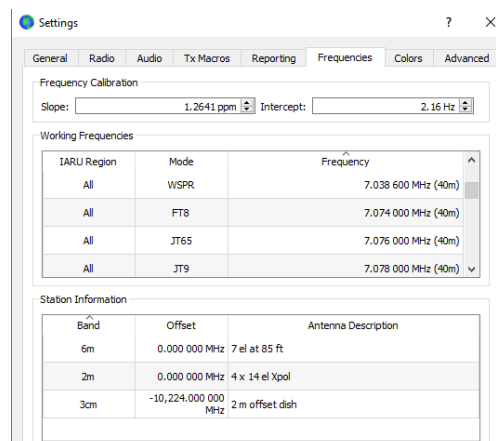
Settings

? ×

General Radio Audio Tx Macros Reporting Frequencies Colors Advanced

Frequency Calibration

Slope: 1.2641 ppm Intercept: 2.16 Hz

Working Frequencies

| IARU Region | Mode | Frequency |
|---|---|---|
| All | WSPR | 7.038 600 MHz (40m) |
| All | FT8 | 7.074 000 MHz (40m) |
| All | JT65 | 7.076 000 MHz (40m) |
| All | JT9 | 7.078 000 MHz (40m) |

Station Information

| Band | Offset | Antenna Description |
|---|---|---|
| 6m | 0.000 000 MHz | 7 el at 85 ft |
| 2m | 0.000 000 MHz | 4 x 14 el Xpol |
| 3cm | -10,224.000 000 MHz | 2 m offset dish |